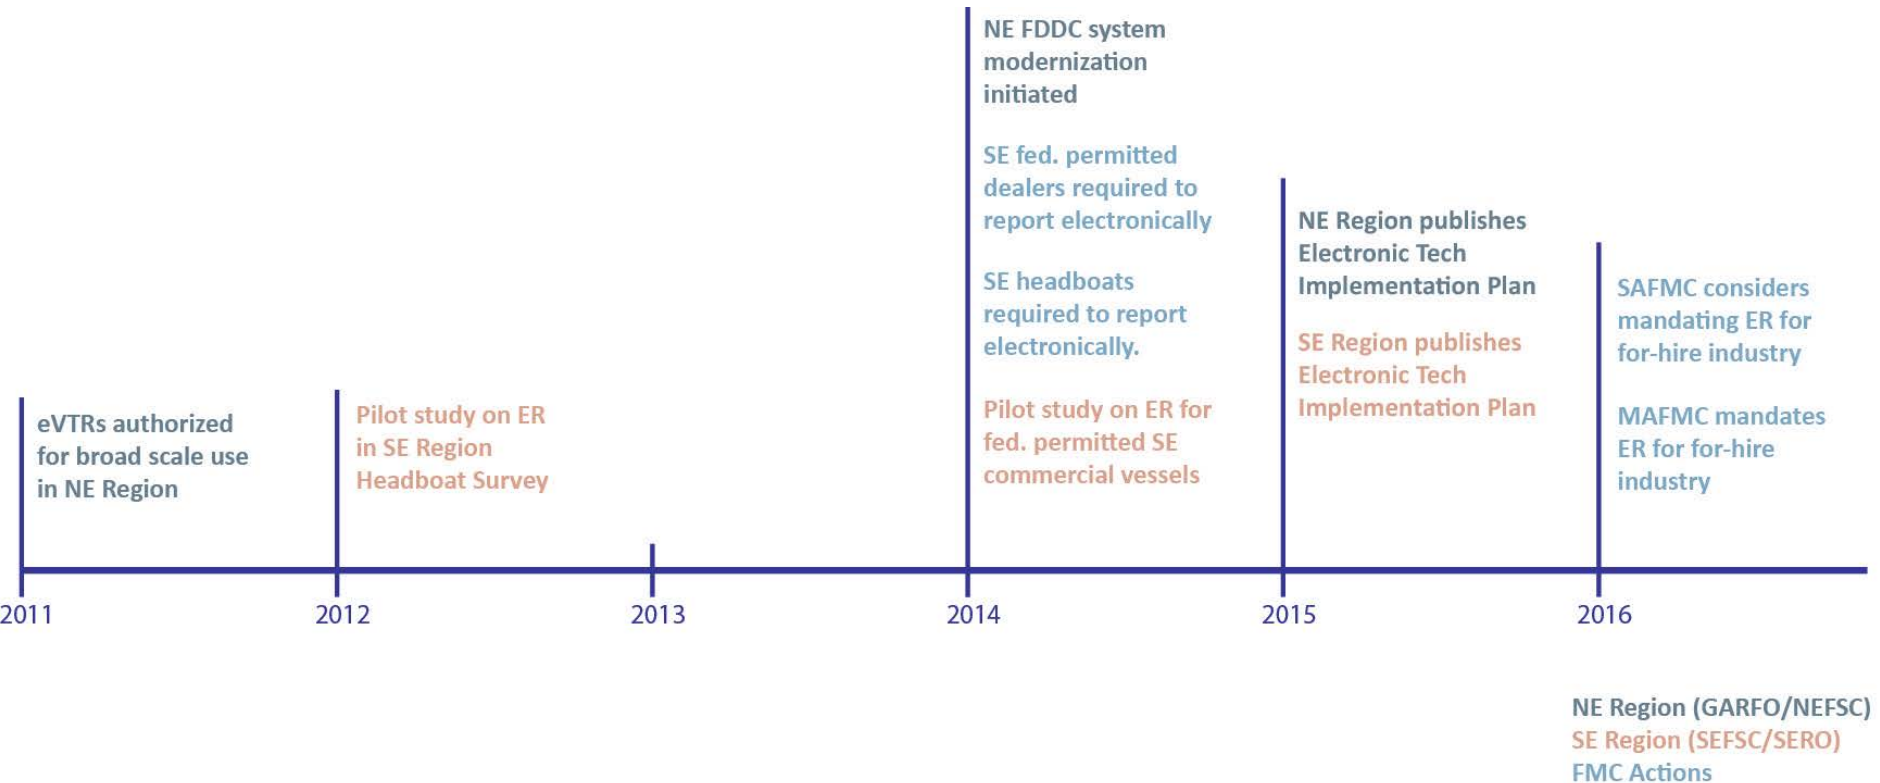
eVTRs authorized for broad scale use in NE Region

Pilot study on ER in SE Region Headboat Survey

NE FDDC system modernization initiated

SE fed. permitted dealers required to report electronically

SE headboats required to report electronically.

Pilot study on ER for fed. permitted SE commercial vessels

NE Region publishes Electronic Tech Implementation Plan

SE Region publishes Electronic Tech Implementation Plan

SAFMC considers mandating ER for for-hire industry

MAFMC mandates ER for for-hire industry

2011

2012

2013

2014

2015

2016

NE Region (GARFO/NEFSC)
SE Region (SEFSC/SERO)
FMC Actions